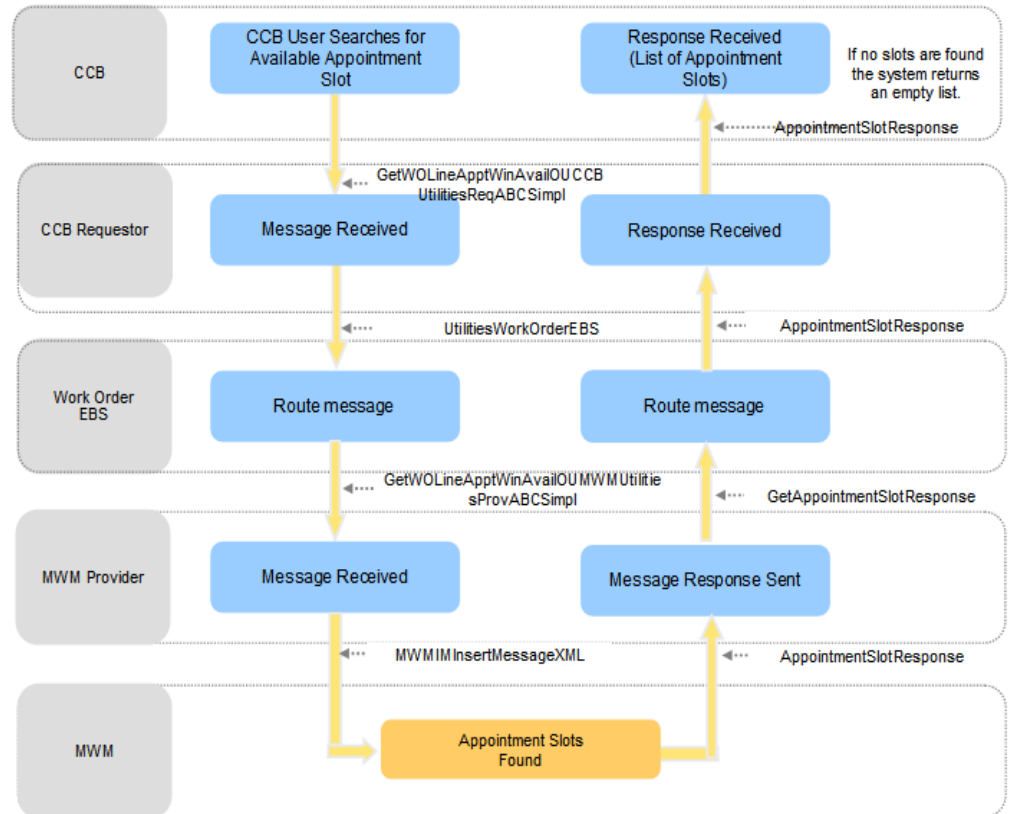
CCB

CCB User Searches for Available Appointment Slot

Response Received (List of Appointment Slots)

If no slots are found the system returns an empty list.

AppointmentSlotResponse

GetWOLineApptWinAvailOUCCBUtilitiesReqABCSimpl

CCB Requestor

Message Received

Response Received

UtilitiesWorkOrderEBS

AppointmentSlotResponse

Work Order EBS

Route message

Route message

GetWOLineApptWinAvailOUMWMUtilitiesProvABCSimpl

GetAppointmentSlotResponse

MWM Provider

Message Received

Message Response Sent

MWMIMInsertMessageXML

AppointmentSlotResponse

MWM

Appointment Slots Found